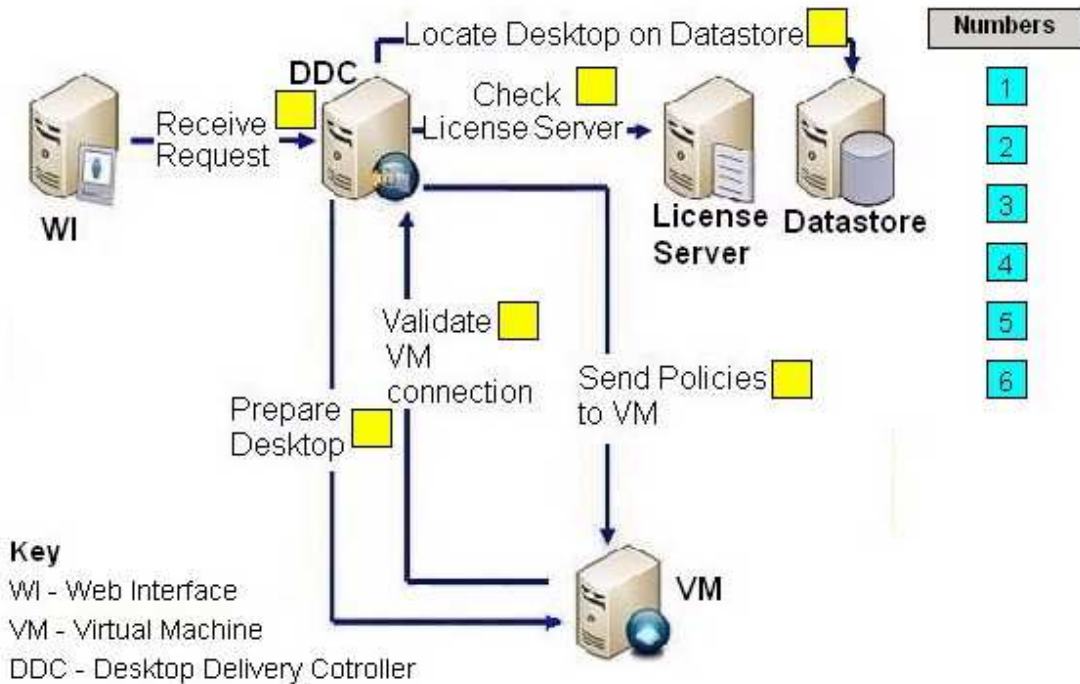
Locate Desktop on Datastore

Numbers

1
2
3
4
5
6

DDC

Receive Request

WI

Check License Server

License Server

Datastore

Validate VM connection

Send Policies to VM

Prepare Desktop

VM

Key
WI - Web Interface
VM - Virtual Machine
DDC - Desktop Delivery Cotroller